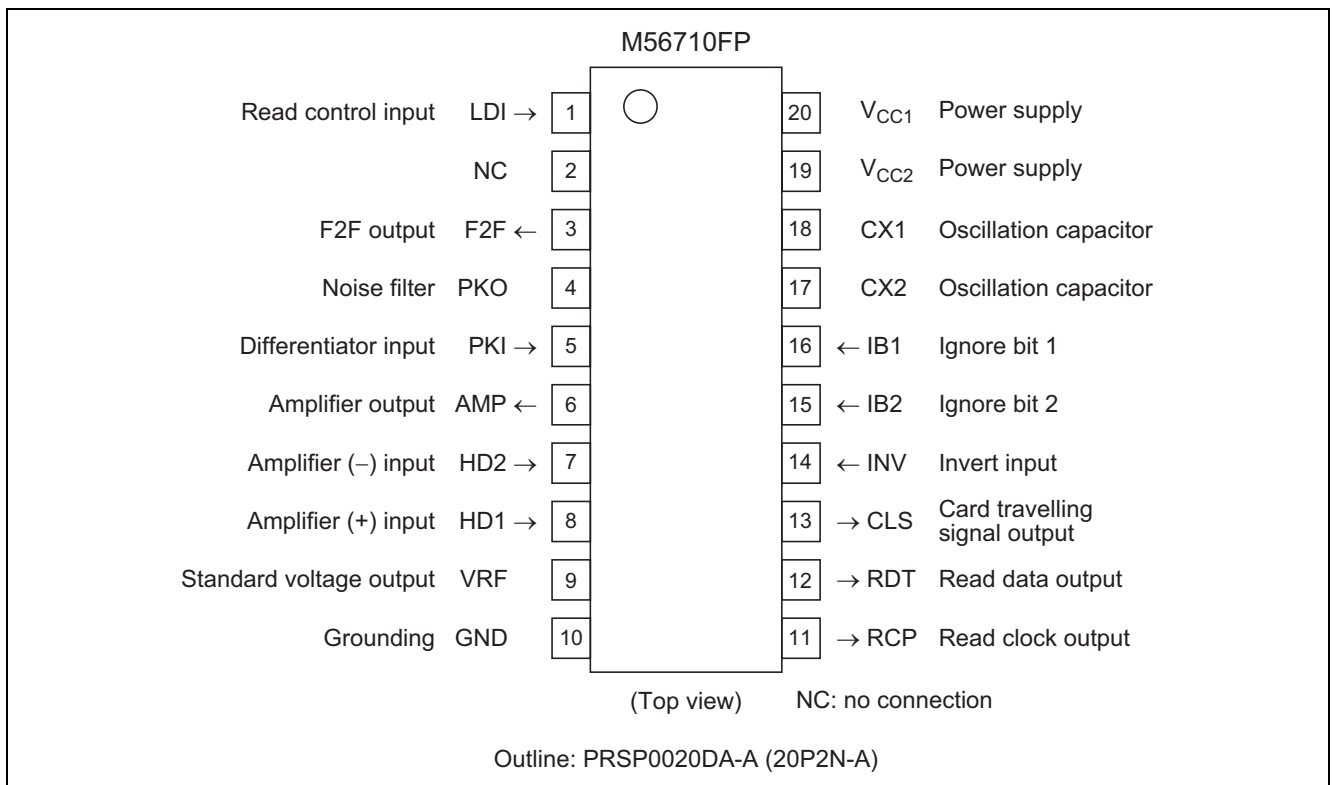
M56710FP

Read control input LDI → 1
NC 2
F2F output F2F ← 3
Noise filter PKO 4
Differentiator input PKI → 5
Amplifier output AMP ← 6
Amplifier (–) input HD2 → 7
Amplifier (+) input HD1 → 8
Standard voltage output VRF 9
Grounding GND 10

20 $V_{CC1}$ Power supply
19 $V_{CC2}$ Power supply
18 CX1 Oscillation capacitor
17 CX2 Oscillation capacitor
16 ← IB1 Ignore bit 1
15 ← IB2 Ignore bit 2
14 ← INV Invert input
13 → CLS Card travelling signal output
12 → RDT Read data output
11 → RCP Read clock output

(Top view) NC: no connection

Outline: PRSP0020DA-A (20P2N-A)